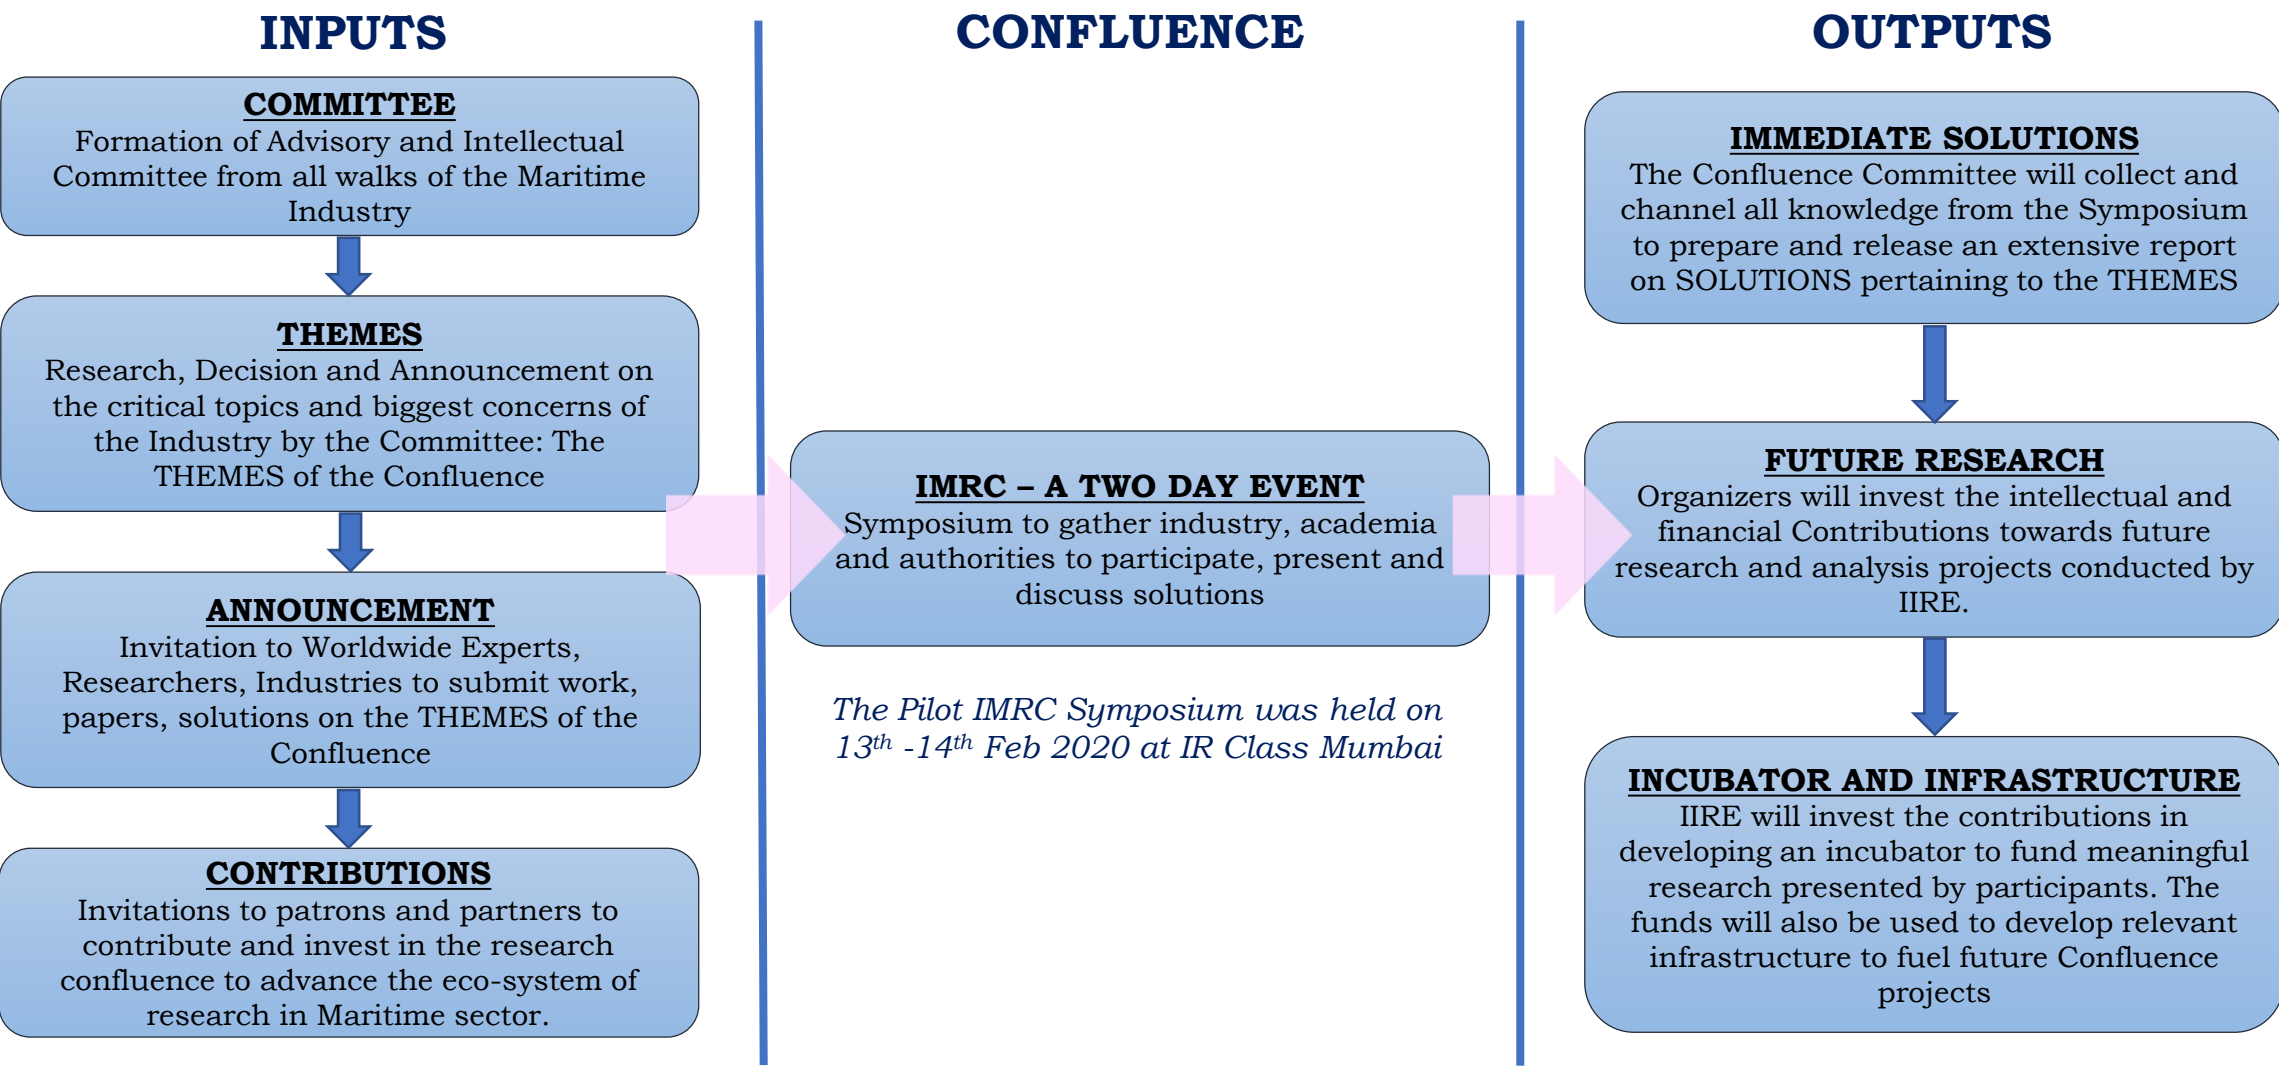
INPUTS

COMMITTEE
Formation of Advisory and Intellectual Committee from all walks of the Maritime Industry

THEMES
Research, Decision and Announcement on the critical topics and biggest concerns of the Industry by the Committee: The THEMES of the Confluence

ANNOUNCEMENT
Invitation to Worldwide Experts, Researchers, Industries to submit work, papers, solutions on the THEMES of the Confluence

CONTRIBUTIONS
Invitations to patrons and partners to contribute and invest in the research confluence to advance the eco-system of research in Maritime sector.

CONFLUENCE

IMRC – A TWO DAY EVENT
Symposium to gather industry, academia and authorities to participate, present and discuss solutions

The Pilot IMRC Symposium was held on $13^{th}$ -$14^{th}$ Feb 2020 at IR Class Mumbai

OUTPUTS

IMMEDIATE SOLUTIONS
The Confluence Committee will collect and channel all knowledge from the Symposium to prepare and release an extensive report on SOLUTIONS pertaining to the THEMES

FUTURE RESEARCH
Organizers will invest the intellectual and financial Contributions towards future research and analysis projects conducted by IIRE.

INCUBATOR AND INFRASTRUCTURE
IIRE will invest the contributions in developing an incubator to fund meaningful research presented by participants. The funds will also be used to develop relevant infrastructure to fuel future Confluence projects